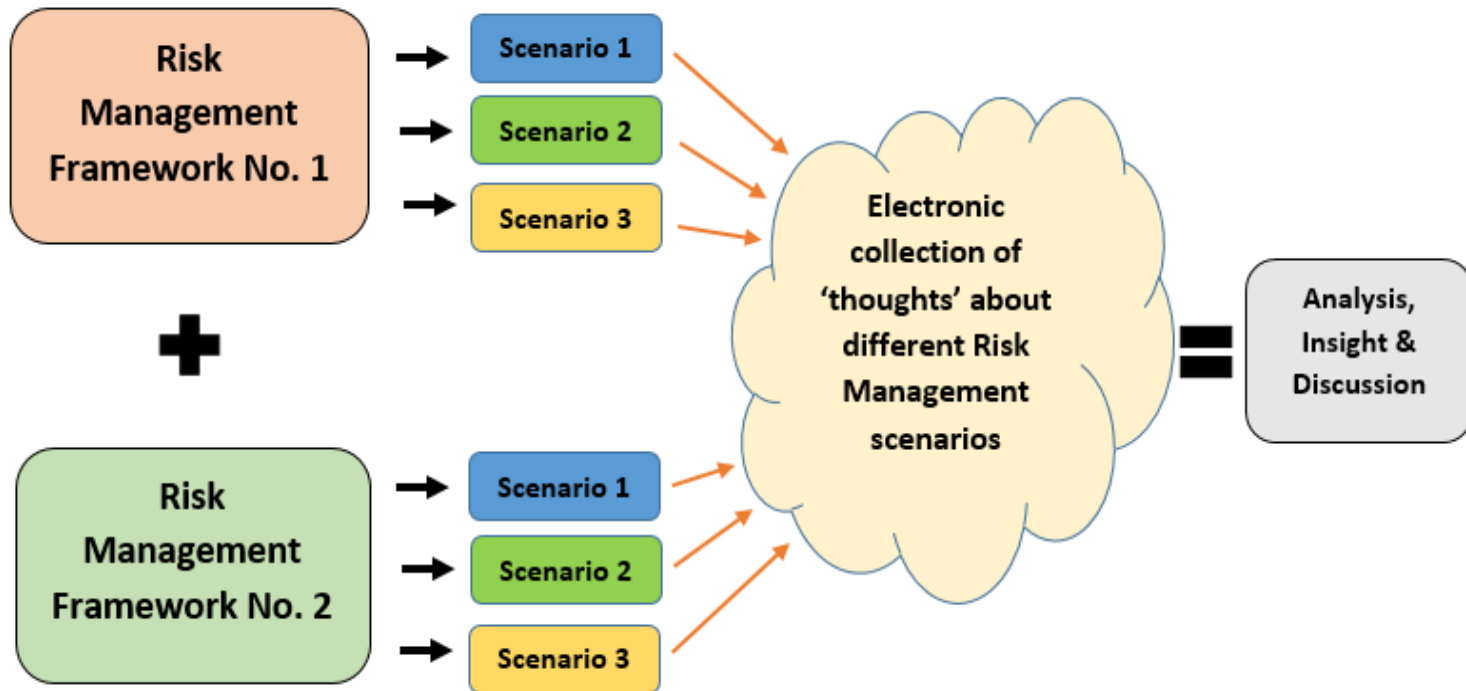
Risk Management Framework No. 1

Scenario 1

Scenario 2

Scenario 3

Risk Management Framework No. 2

Scenario 1

Scenario 2

Scenario 3

Electronic collection of ‘thoughts’ about different Risk Management scenarios

Analysis, Insight & Discussion